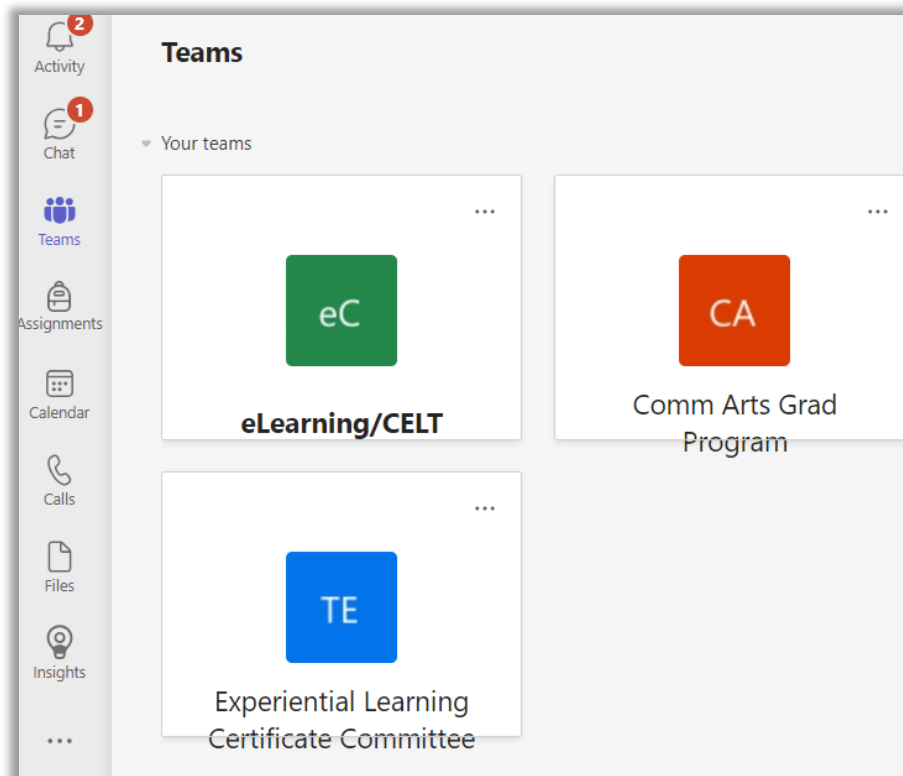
2
Activity

1
Chat

Teams

Assignments

Calendar

Calls

Files

Insights

...

Teams

Your teams

...
eC
eLearning/CELT

...
CA
Comm Arts Grad Program

...
TE
Experiential Learning Certificate Committee